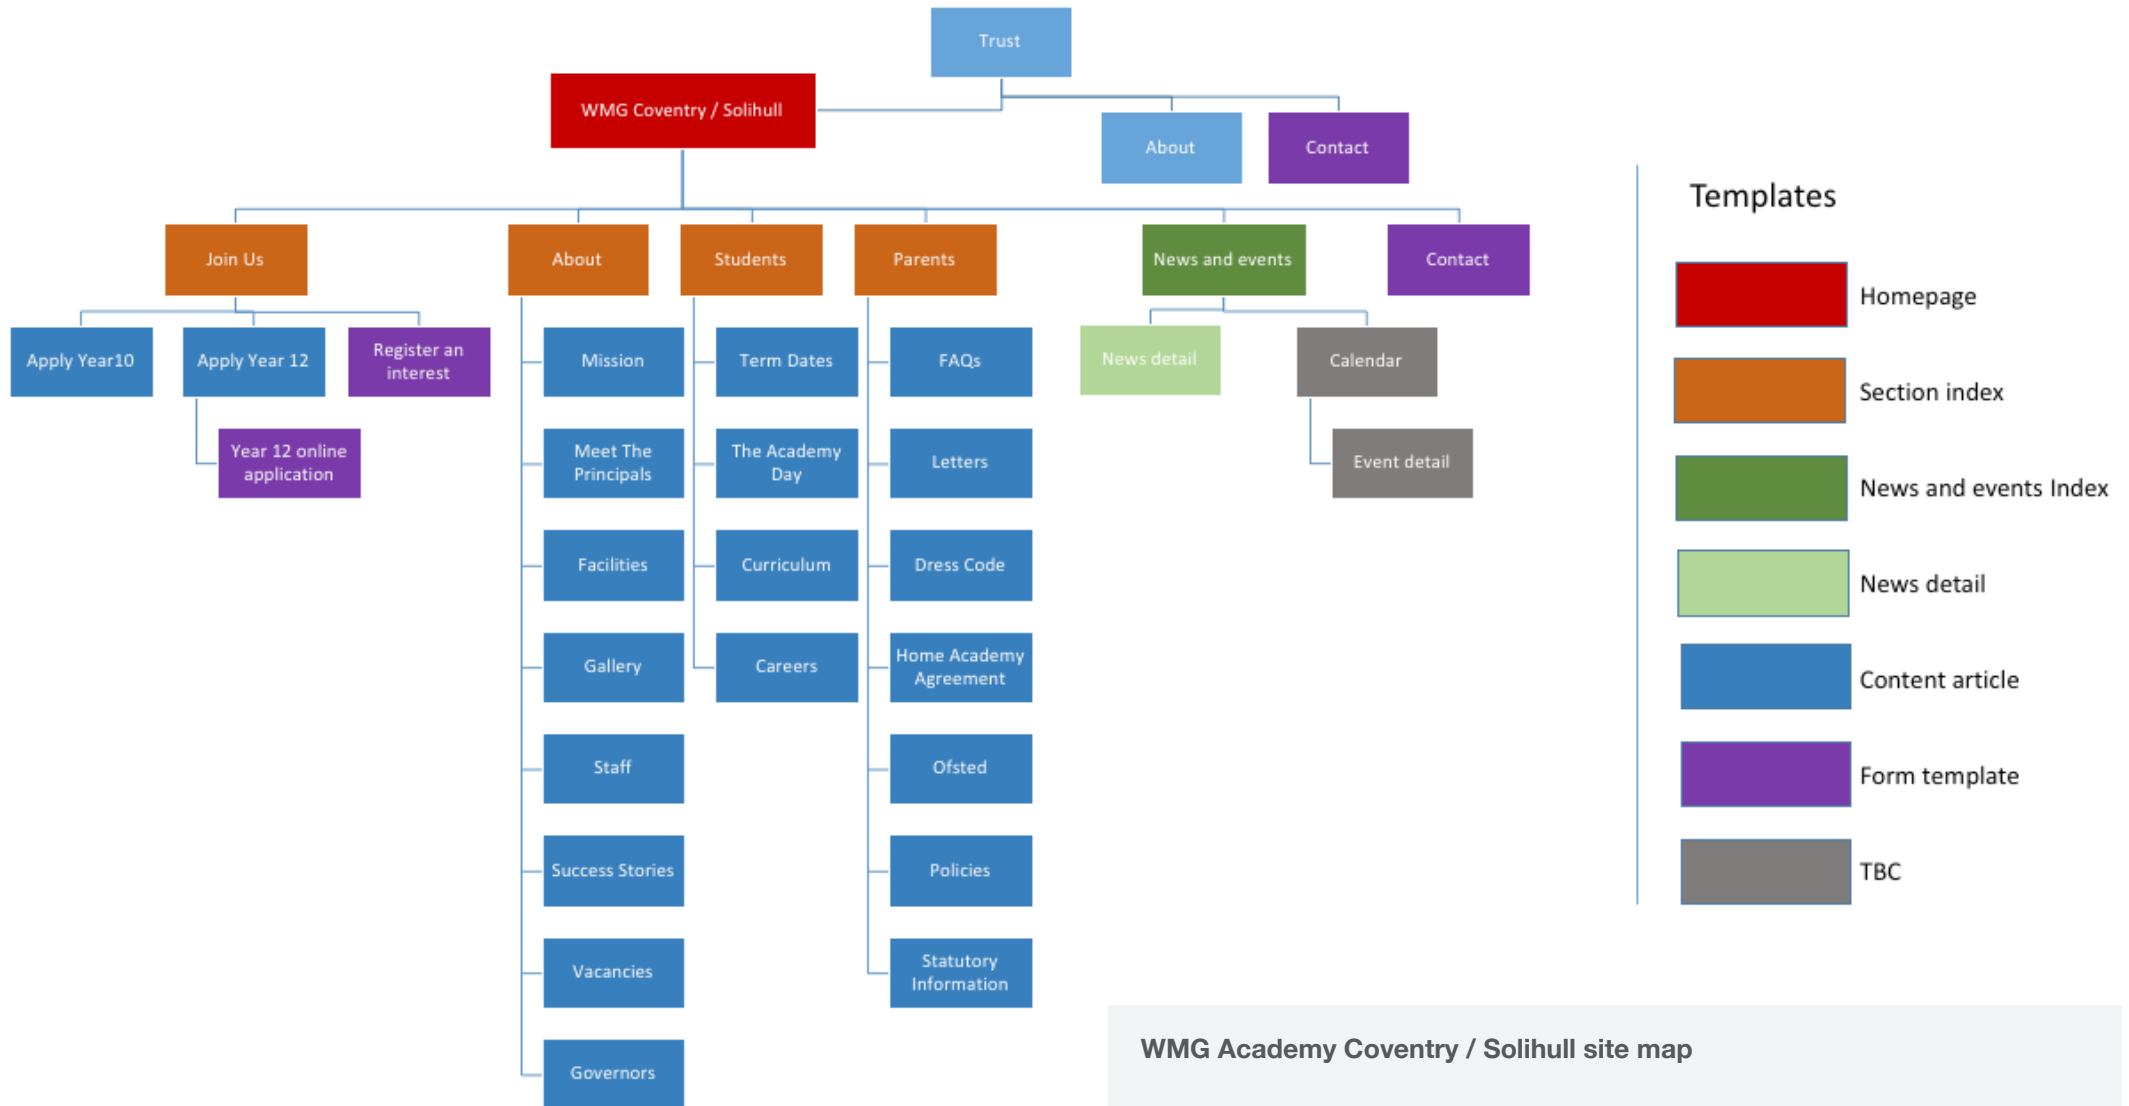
Trust

WMG Coventry / Solihull

About

Contact

Join Us

Apply Year10

Apply Year 12

Year 12 online application

Register an interest

About

Mission

Meet The Principals

Facilities

Gallery

Staff

Success Stories

Vacancies

Governors

Students

Term Dates

The Academy Day

Curriculum

Careers

Parents

FAQs

Letters

Dress Code

Home Academy Agreement

Ofsted

Policies

Statutory Information

News and events

News detail

Calendar

Event detail

Contact

Templates

Homepage

Section index

News and events Index

News detail

Content article

Form template

TBC

WMG Academy Coventry / Solihull site map